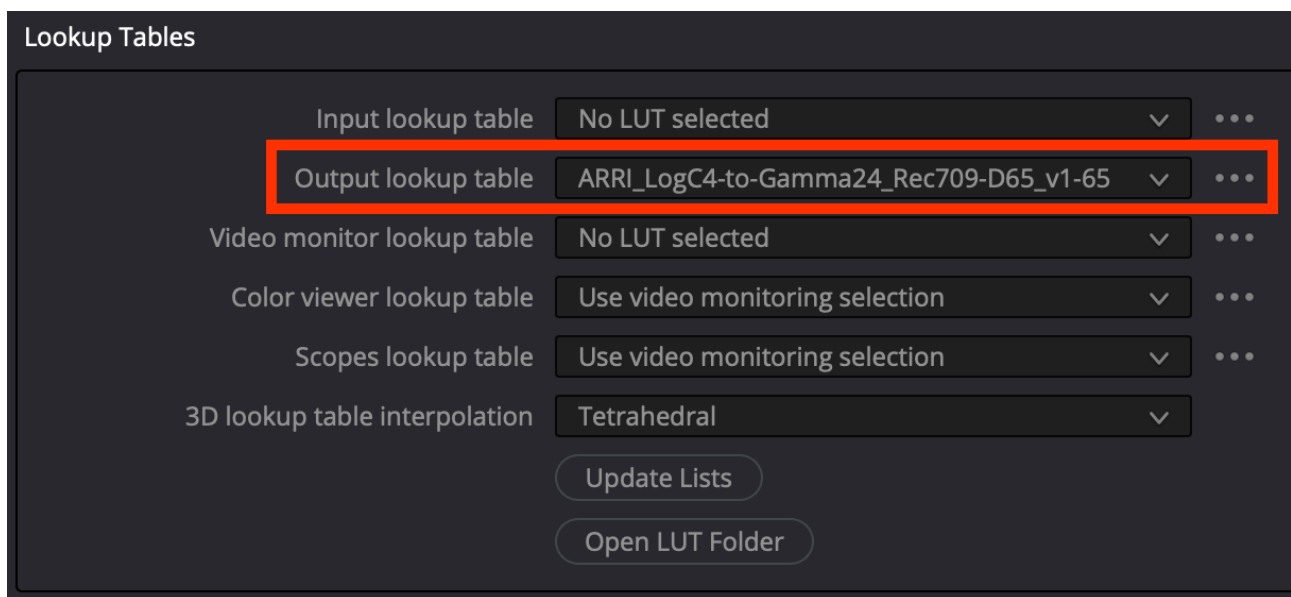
Lookup Tables

Input lookup table No LUT selected

Output lookup table ARRI_LogC4-to-Gamma24_Rec709-D65_v1-65

Video monitor lookup table No LUT selected

Color viewer lookup table Use video monitoring selection

Scopes lookup table Use video monitoring selection

3D lookup table interpolation Tetrahedral

Update Lists

Open LUT Folder